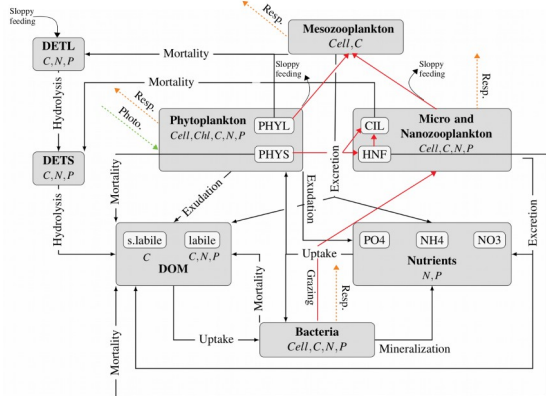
Sloppy feeding

DETL
$C, N, P$

Resp.

Mesozooplankton
$Cell, C$

Mortality

Sloppy feeding

Mortality

Sloppy feeding

Resp.

Hydrolysis

Resp.

Photo

Phytoplankton
$Cell, Chl, C, N, P$

PHYL

PHYS

CIL

HNF

Micro and Nanozooplankton
$Cell, C, N, P$

DETS
$C, N, P$

Mortality

Exudation

Exudation

Excretion

Excretion

Hydrolysis

s.labile
$C$

labile
$C, N, P$

DOM

PO4

NH4

NO3

Nutrients
$N, P$

Uptake

Grazing

Resp.

Mortality

Uptake

Bacteria
$Cell, C, N, P$

Mineralization

Mortality